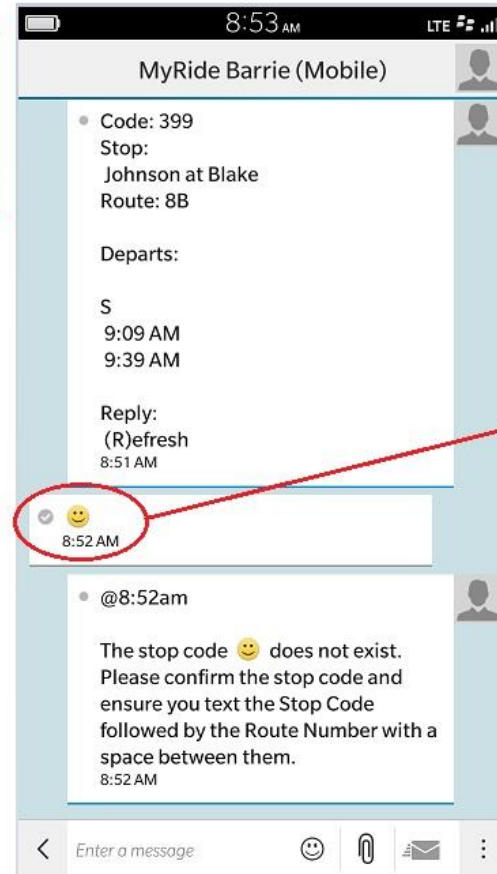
8:53 AM

LTE

MyRide Barrie (Mobile)

Code: 399
Stop:
Johnson at Blake
Route: 8B

Departs:

S
9:09 AM
9:39 AM

Reply:
(R)efresh
8:51 AM

🙂
8:52 AM

@8:52am

The stop code 🙂 does not exist. Please confirm the stop code and ensure you text the Stop Code followed by the Route Number with a space between them.
8:52 AM

Enter a message